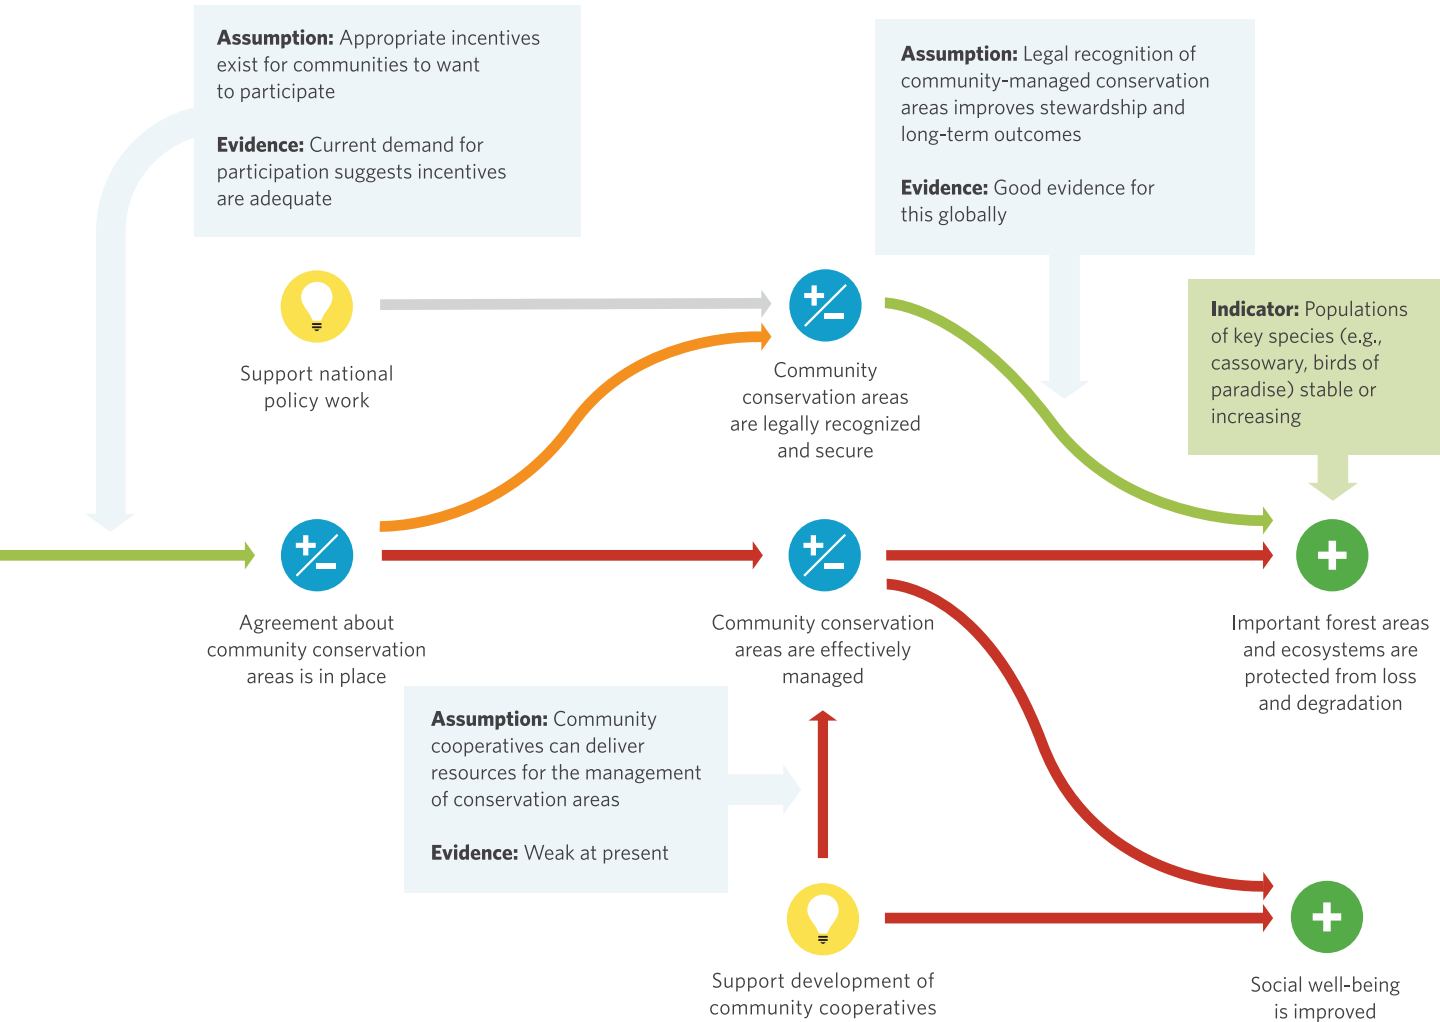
**Assumption:** Appropriate incentives exist for communities to want to participate

**Evidence:** Current demand for participation suggests incentives are adequate

**Assumption:** Legal recognition of community-managed conservation areas improves stewardship and long-term outcomes

**Evidence:** Good evidence for this globally

**Indicator:** Populations of key species (e.g., cassowary, birds of paradise) stable or increasing

Support national policy work

Community conservation areas are legally recognized and secure

Agreement about community conservation areas is in place

Community conservation areas are effectively managed

Important forest areas and ecosystems are protected from loss and degradation

**Assumption:** Community cooperatives can deliver resources for the management of conservation areas

**Evidence:** Weak at present

Support development of community cooperatives

Social well-being is improved